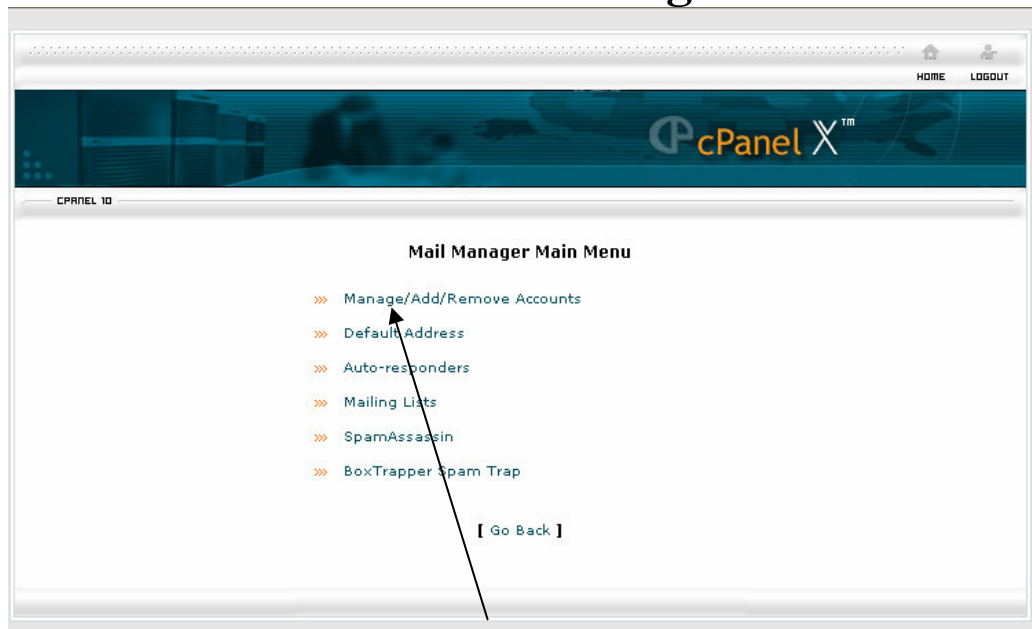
HOME LOGOUT

cPanel X™

CPANEL 10

Mail Manager Main Menu

››› Manage/Add/Remove Accounts

››› Default Address

››› Auto-responders

››› Mailing Lists

››› SpamAssassin

››› BoxTrapper Spam Trap

[ Go Back ]